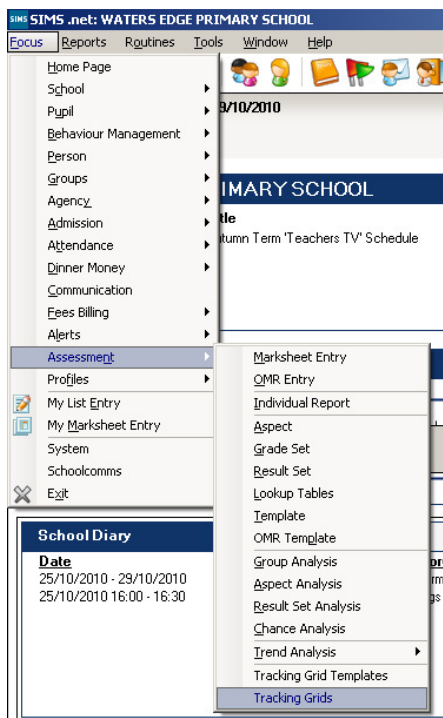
SIMS SIMS .net: WATERS EDGE PRIMARY SCHOOL

Focus Reports Routines Tools Window Help

Home Page
School
Pupil
Behaviour Management
Person
Groups
Agency
Admission
Attendance
Dinner Money
Communication
Fees Billing
Alerts
Assessment
Profiles
My List Entry
My Marksheet Entry
System
Schoolcomms
Exit

Marksheet Entry
OMR Entry
Individual Report
Aspect
Grade Set
Result Set
Lookup Tables
Template
OMR Template
Group Analysis
Aspect Analysis
Result Set Analysis
Chance Analysis
Trend Analysis
Tracking Grid Templates
Tracking Grids

9/10/2010

MARY SCHOOL

tle
tumn Term 'Teachers TV' Schedule

School Diary
Date
25/10/2010 - 29/10/2010
25/10/2010 16:00 - 16:30